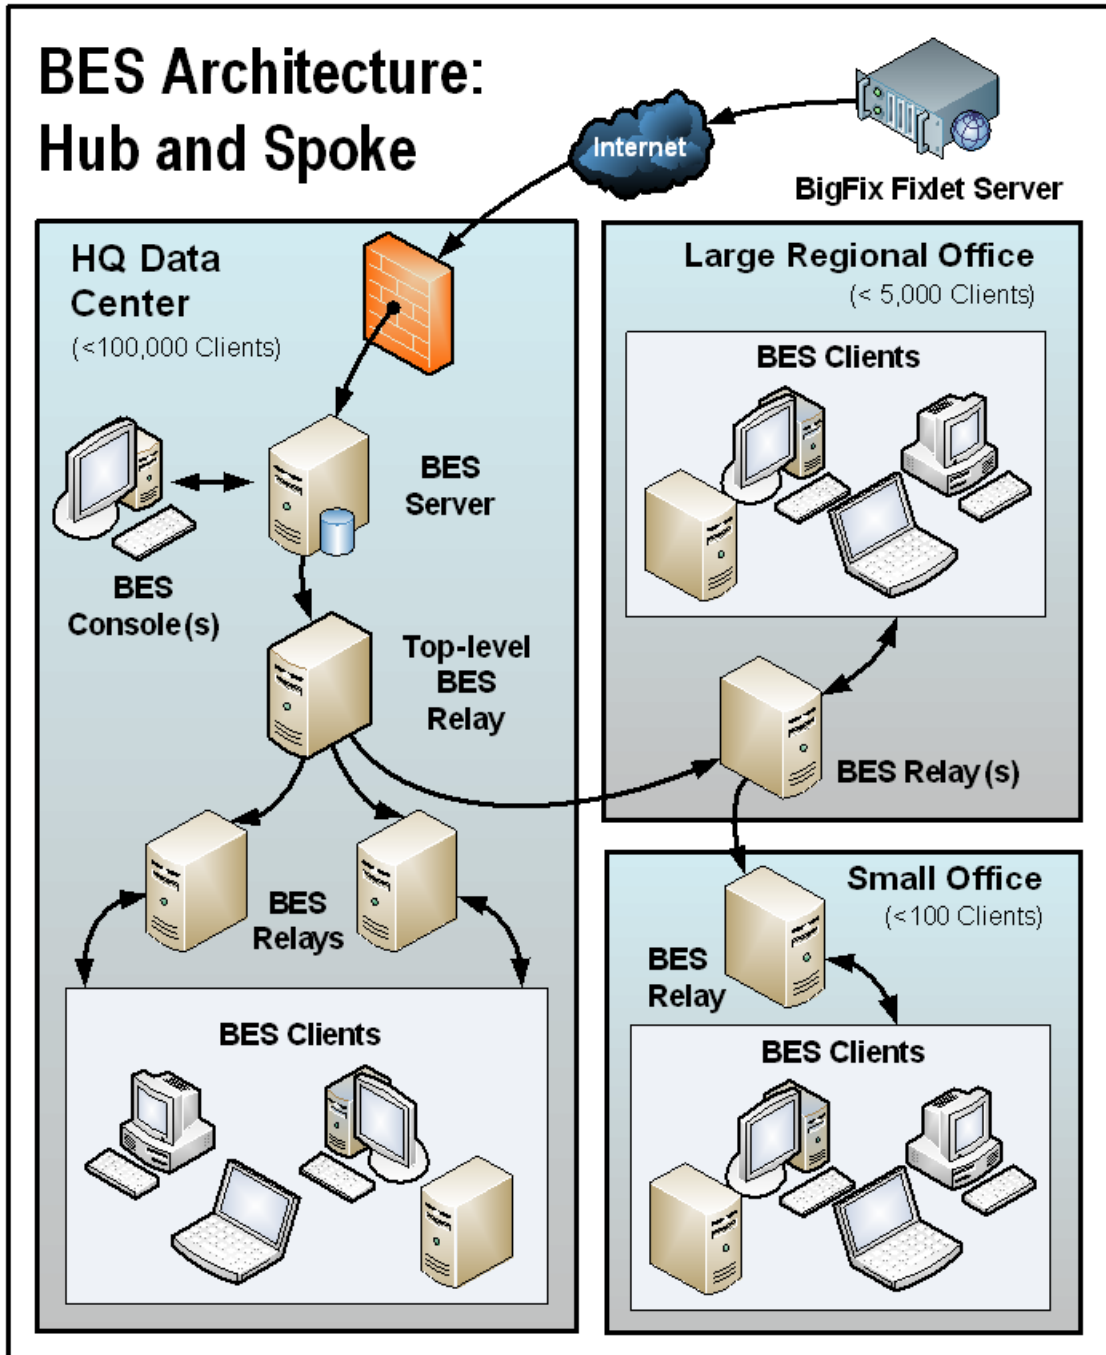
BES Architecture: Hub and Spoke

Internet

BigFix Fixlet Server

HQ Data Center
(<100,000 Clients)

BES Server

BES Console(s)

Top-level BES Relay

BES Relays

BES Clients

Large Regional Office
(< 5,000 Clients)

BES Clients

BES Relay(s)

Small Office
(<100 Clients)

BES Relay

BES Clients